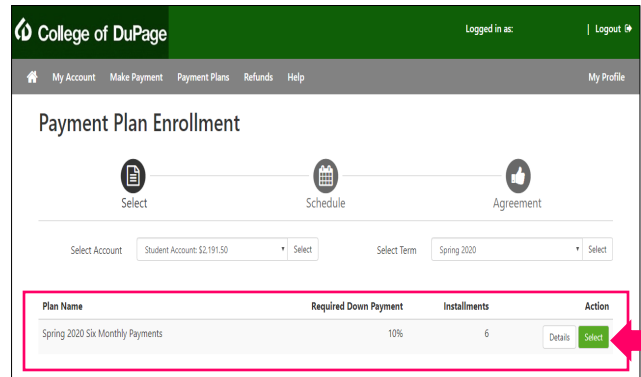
College of DuPage

Logged in as: | Logout

My Account Make Payment Payment Plans Refunds Help My Profile

Payment Plan Enrollment

Select Schedule Agreement

Select Account Student Account: $2,191.50 Select Select Term Spring 2020 Select

| Plan Name | Required Down Payment | Installments | Action |
|---|---|---|---|
| Spring 2020 Six Monthly Payments | 10% | 6 | Details Select |